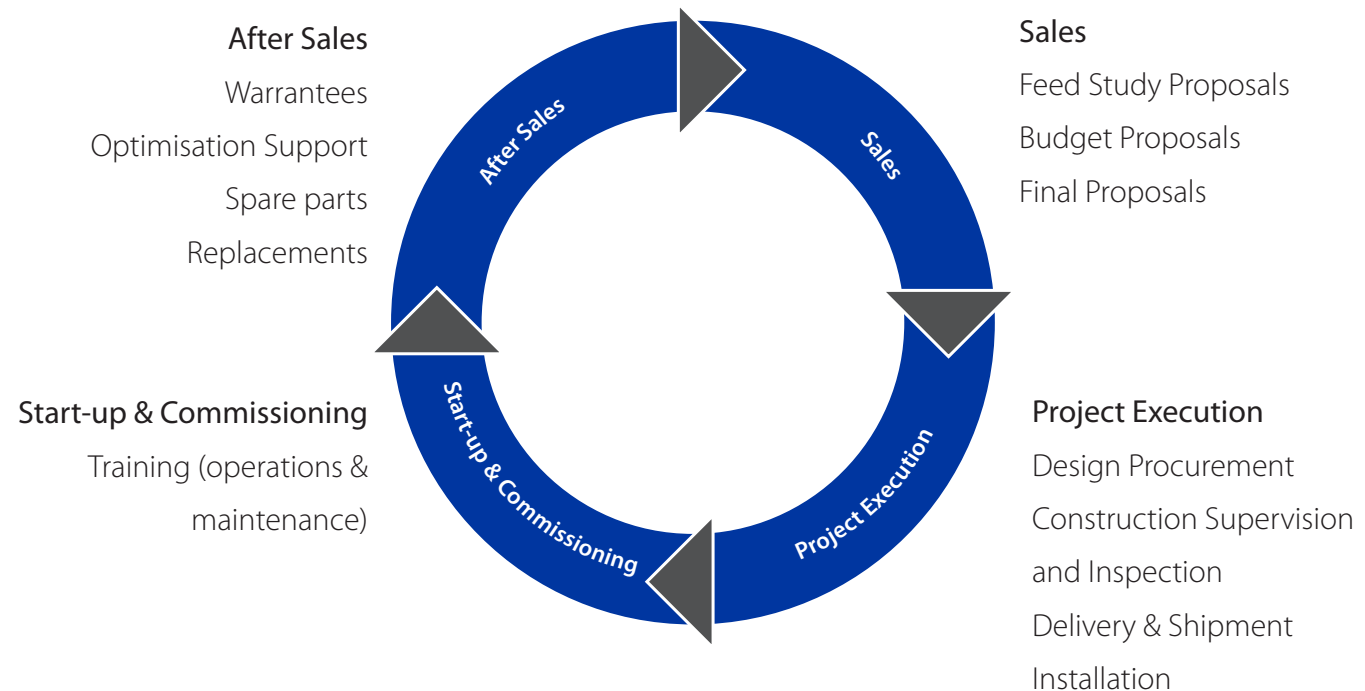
After Sales
Warrantees
Optimisation Support
Spare parts
Replacements

Sales
Feed Study Proposals
Budget Proposals
Final Proposals

After Sales
Sales
Start-up & Commissioning
Project Execution

Start-up & Commissioning
Training (operations & maintenance)

Project Execution
Design Procurement
Construction Supervision and Inspection
Delivery & Shipment
Installation